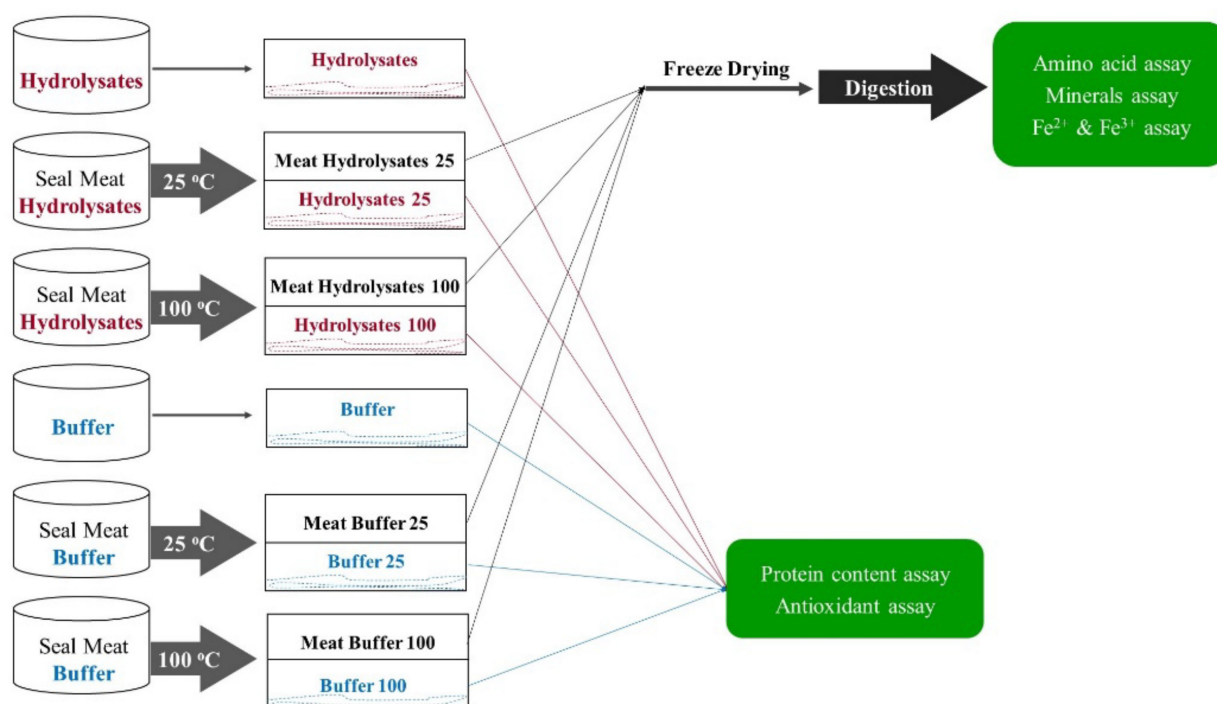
Hydrolysates

Hydrolysates

Freeze Drying

Digestion

Amino acid assay
Minerals assay
$Fe^{2+}$ & $Fe^{3+}$ assay

Seal Meat
Hydrolysates

25 °C

Meat Hydrolysates 25

Hydrolysates 25

Seal Meat
Hydrolysates

100 °C

Meat Hydrolysates 100

Hydrolysates 100

Buffer

Buffer

Seal Meat
Buffer

25 °C

Meat Buffer 25

Buffer 25

Protein content assay
Antioxidant assay

Seal Meat
Buffer

100 °C

Meat Buffer 100

Buffer 100